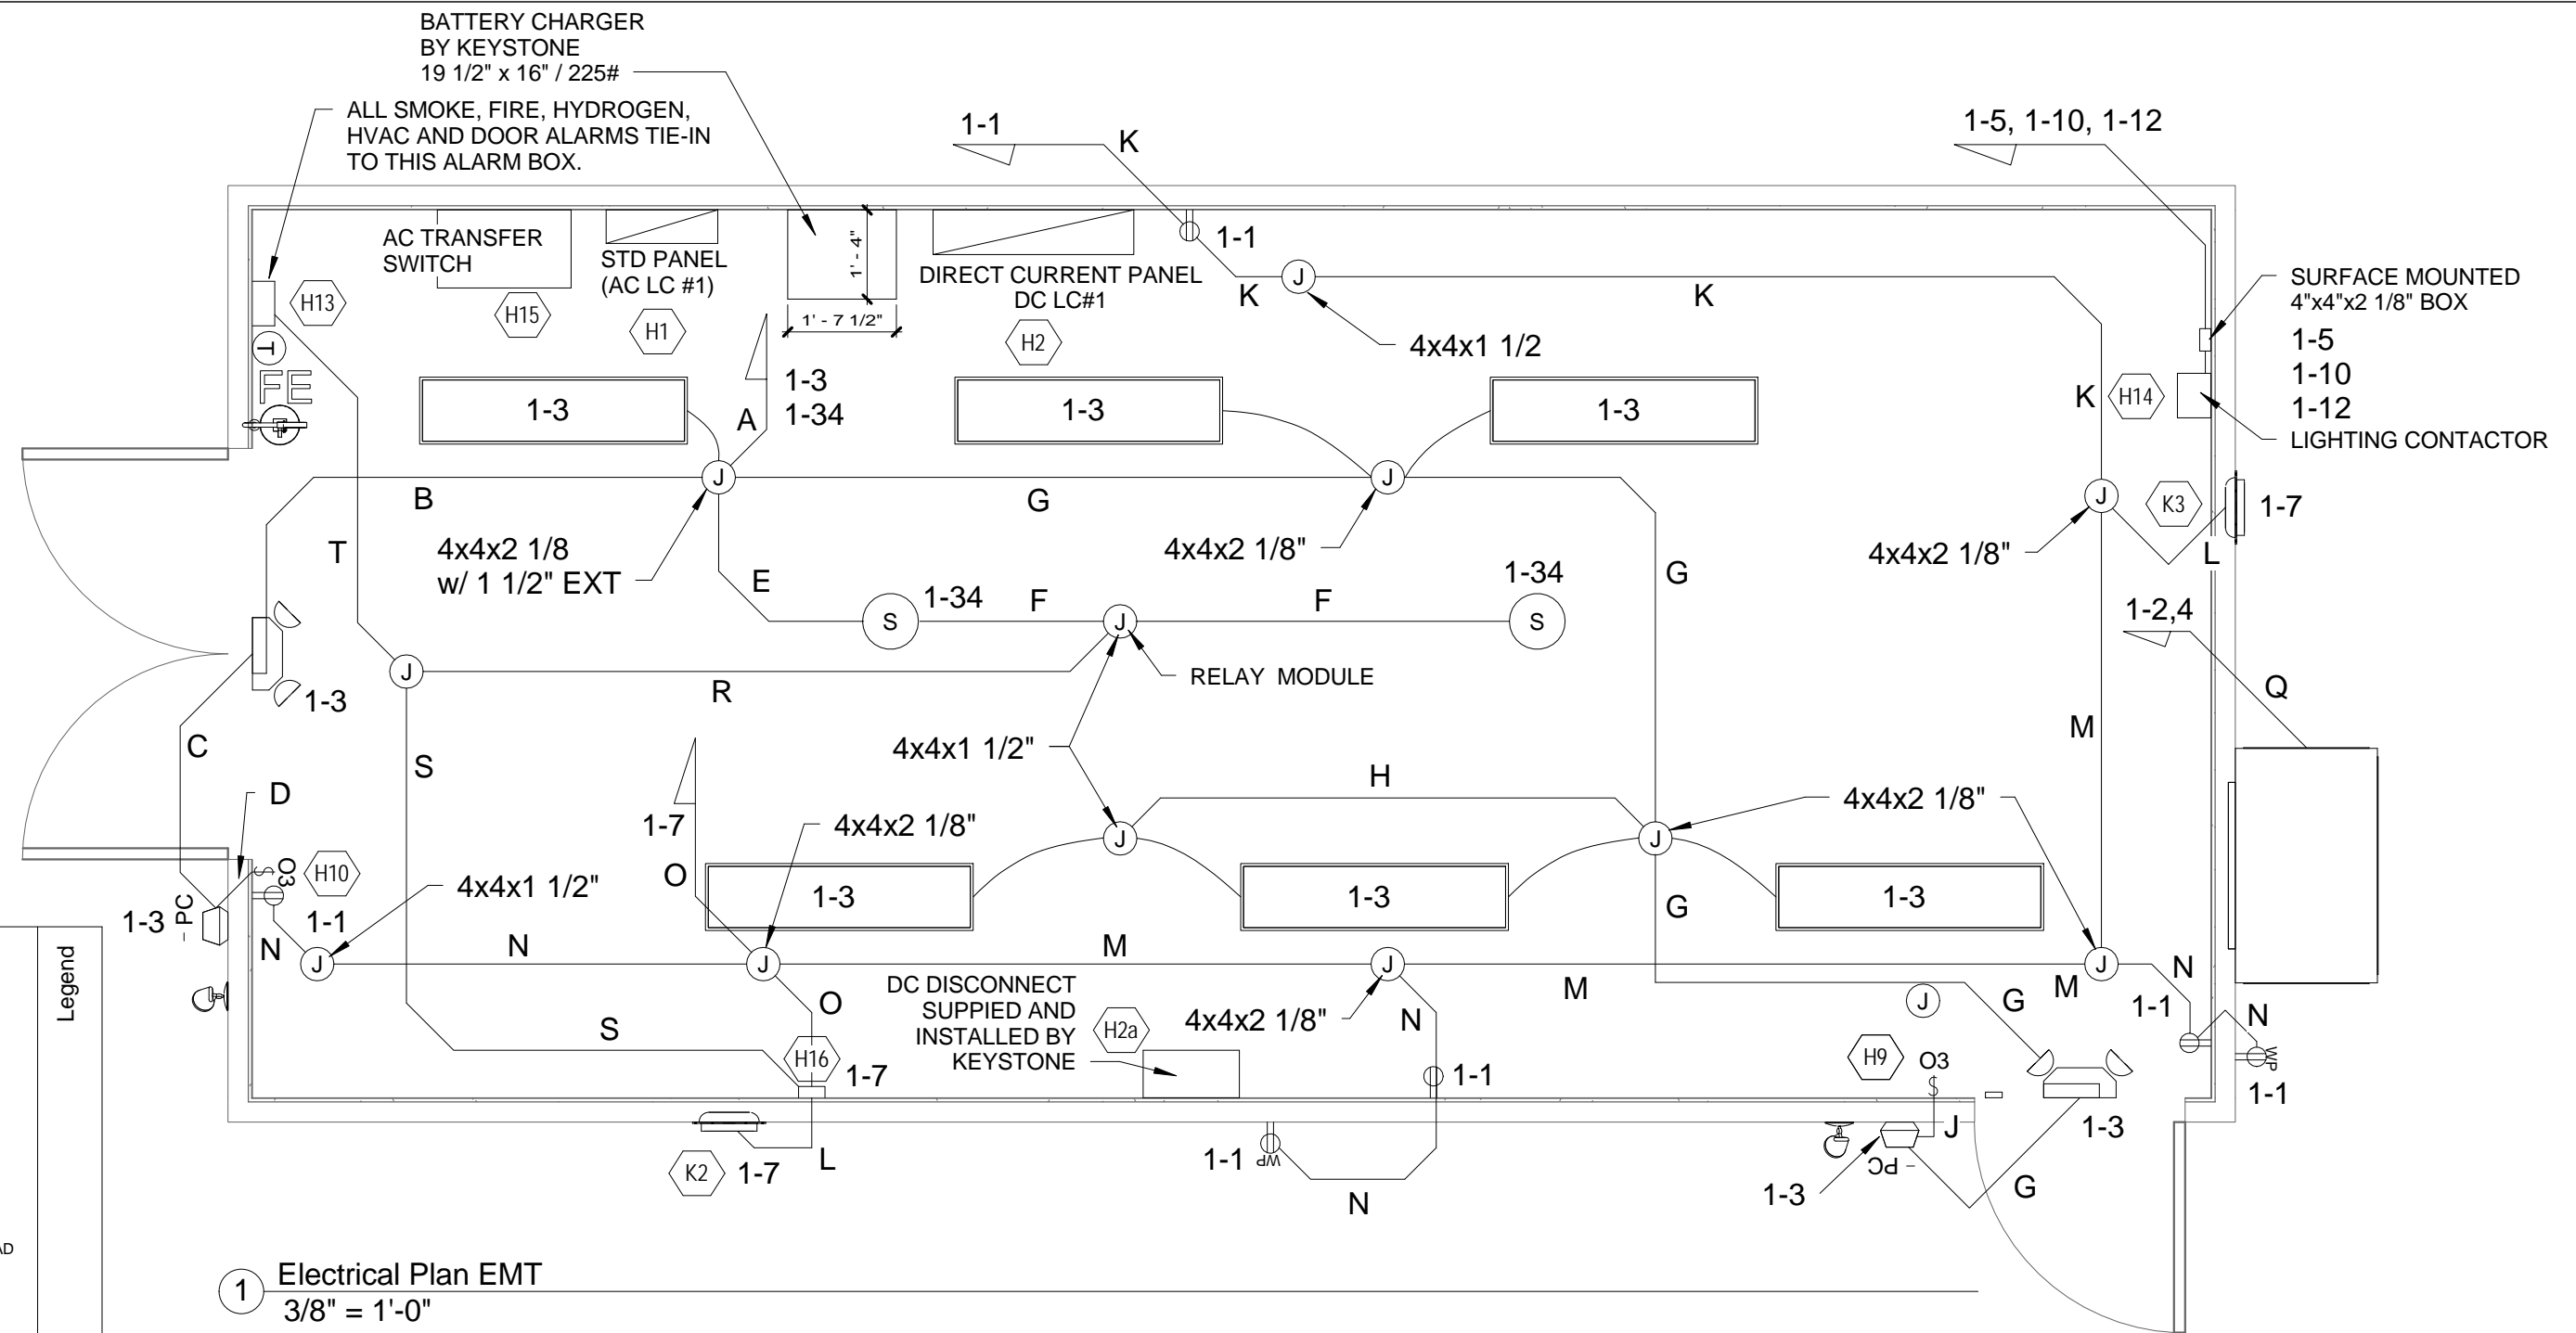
BATTERY CHARGER
BY KEYSTONE
19 1/2" x 16" / 225#

ALL SMOKE, FIRE, HYDROGEN, HVAC AND DOOR ALARMS TIE-IN TO THIS ALARM BOX.

1-1
K

1-5, 1-10, 1-12

AC TRANSFER SWITCH

STD PANEL (AC LC #1)

1' - 4"
1' - 7 1/2"

DIRECT CURRENT PANEL DC LC#1

1-1
K
J
K

SURFACE MOUNTED 4"x4"x2 1/8" BOX
1-5
1-10
1-12
LIGHTING CONTACTOR

H13
H15
H1
H2
4x4x1 1/2
T
FE
1-3
1-34
1-3
1-3
1-3
A
K
H14
B
J
G
J
J
K3
1-7
T
4x4x2 1/8
w/ 1 1/2" EXT
4x4x2 1/8"
4x4x2 1/8"
L
E
1-34
G
1-34
F
F
S
J
S
1-2,4
J
RELAY MODULE
Q
1-3
R
C
S
4x4x1 1/2"
M
H
D
1-7
4x4x2 1/8"
4x4x2 1/8"
J
J
O3
H10
O
1-3
1-3
1-3
4x4x1 1/2"
G
1-3
PC
1-1
N
J
N
J
M
J
J
N
Legend
O
DC DISCONNECT SUPPIED AND INSTALLED BY KEYSTONE
4x4x2 1/8"
M
J
G
M
1-1
S
H2a
N
N
H16
H9
O3
1-7
1-1
WP
1-1
J
1-3
K2
1-7
L
1-1
WP
N
PC
1-3
G

1 Electrical Plan EMT
3/8" = 1'-0"